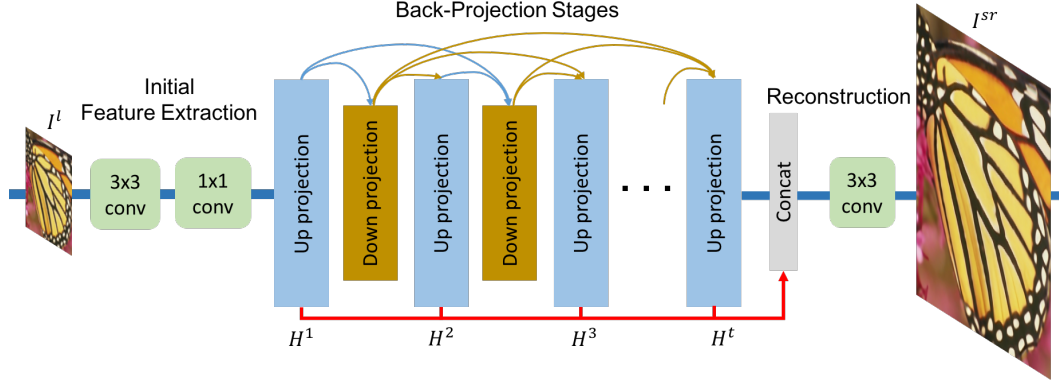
Back-Projection Stages

$I^{sr}$

$I^{l}$

Initial
Feature Extraction

3x3
conv

1x1
conv

Up projection

Down projection

Up projection

Down projection

Up projection

. . .

Up projection

Reconstruction

Concat

3x3
conv

$H^1$

$H^2$

$H^3$

$H^t$